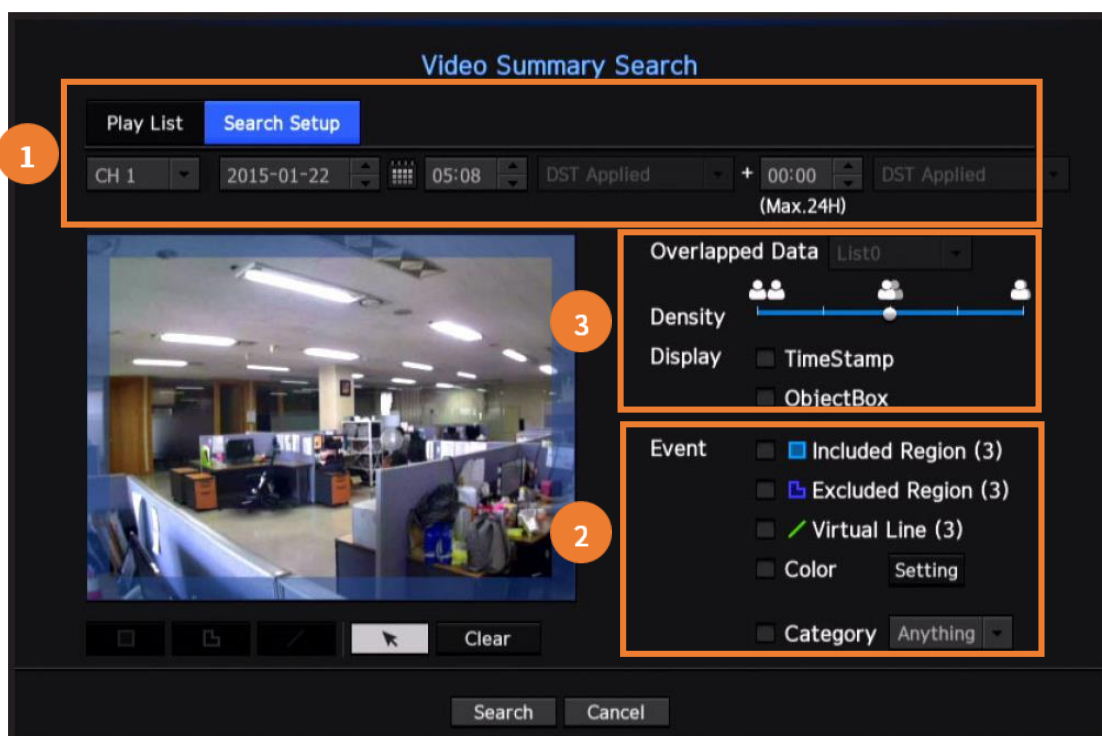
Video Summary Search

1

Play List Search Setup

CH 1 2015-01-22 05:08 DST Applied + 00:00 DST Applied

(Max.24H)

3

Overlapped Data List0

Density

Display TimeStamp

ObjectBox

2

Event Included Region (3)

Excluded Region (3)

Virtual Line (3)

Color Setting

Category Anything

Clear

Search Cancel